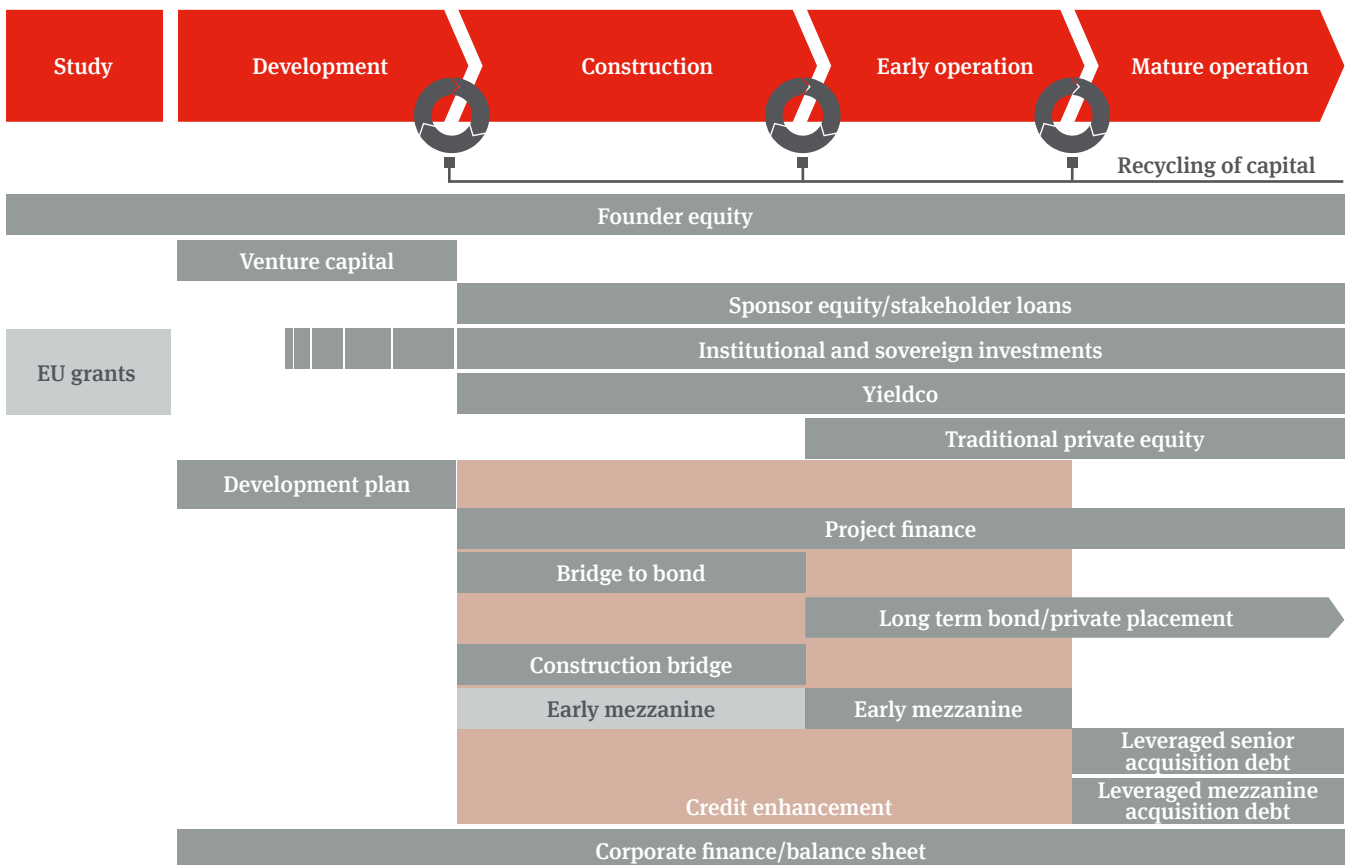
Study

Development

Construction

Early operation

Mature operation

Recycling of capital

Founder equity

Venture capital

Sponsor equity/stakeholder loans

EU grants

Institutional and sovereign investments

Yieldco

Traditional private equity

Development plan

Project finance

Bridge to bond

Long term bond/private placement

Construction bridge

Early mezzanine

Early mezzanine

Leveraged senior acquisition debt

Credit enhancement

Leveraged mezzanine acquisition debt

Corporate finance/balance sheet